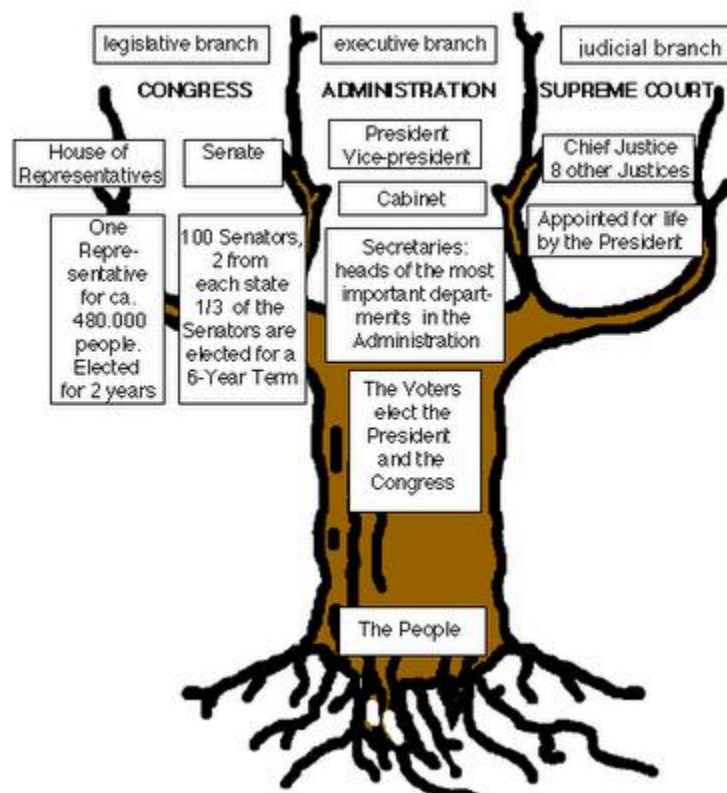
legislative branch

CONGRESS

executive branch

ADMINISTRATION

judicial branch

SUPREME COURT

House of Representatives

Senate

President Vice-president

Cabinet

Chief Justice 8 other Justices

Appointed for life by the President

One Representative for ca. 480.000 people. Elected for 2 years

100 Senators, 2 from each state 1/3 of the Senators are elected for a 6-Year Term

Secretaries: heads of the most important departments in the Administration

The Voters elect the President and the Congress

The People